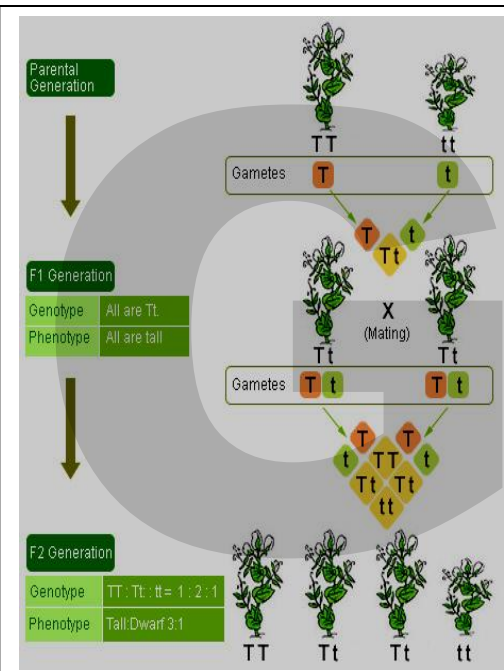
Parental Generation

TT

tt

Gametes T t

T t
Tt

F1 Generation

| Genotype | All are Tt. |
|---|---|
| Phenotype | All are tall |

X
(Mating)

Tt Tt

Gametes T t T t

T T
t TT t
Tt Tt
tt

F2 Generation

| Genotype | TT : Tt : tt = 1 : 2 : 1 |
|---|---|
| Phenotype | Tall:Dwarf 3:1 |

TT Tt Tt tt